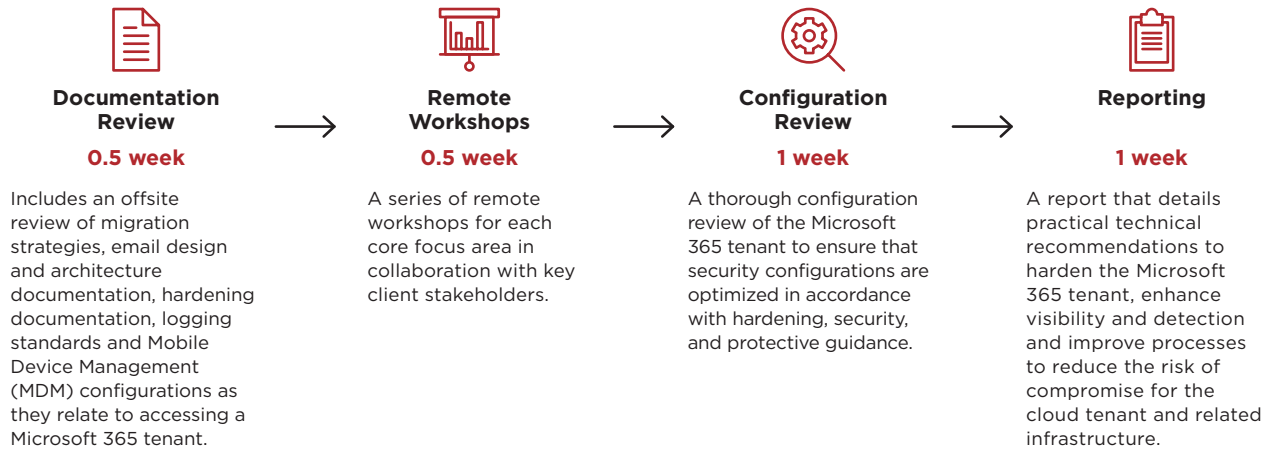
Documentation Review

0.5 week

Includes an offsite review of migration strategies, email design and architecture documentation, hardening documentation, logging standards and Mobile Device Management (MDM) configurations as they relate to accessing a Microsoft 365 tenant.

Remote Workshops

0.5 week

A series of remote workshops for each core focus area in collaboration with key client stakeholders.

Configuration Review

1 week

A thorough configuration review of the Microsoft 365 tenant to ensure that security configurations are optimized in accordance with hardening, security, and protective guidance.

Reporting

1 week

A report that details practical technical recommendations to harden the Microsoft 365 tenant, enhance visibility and detection and improve processes to reduce the risk of compromise for the cloud tenant and related infrastructure.